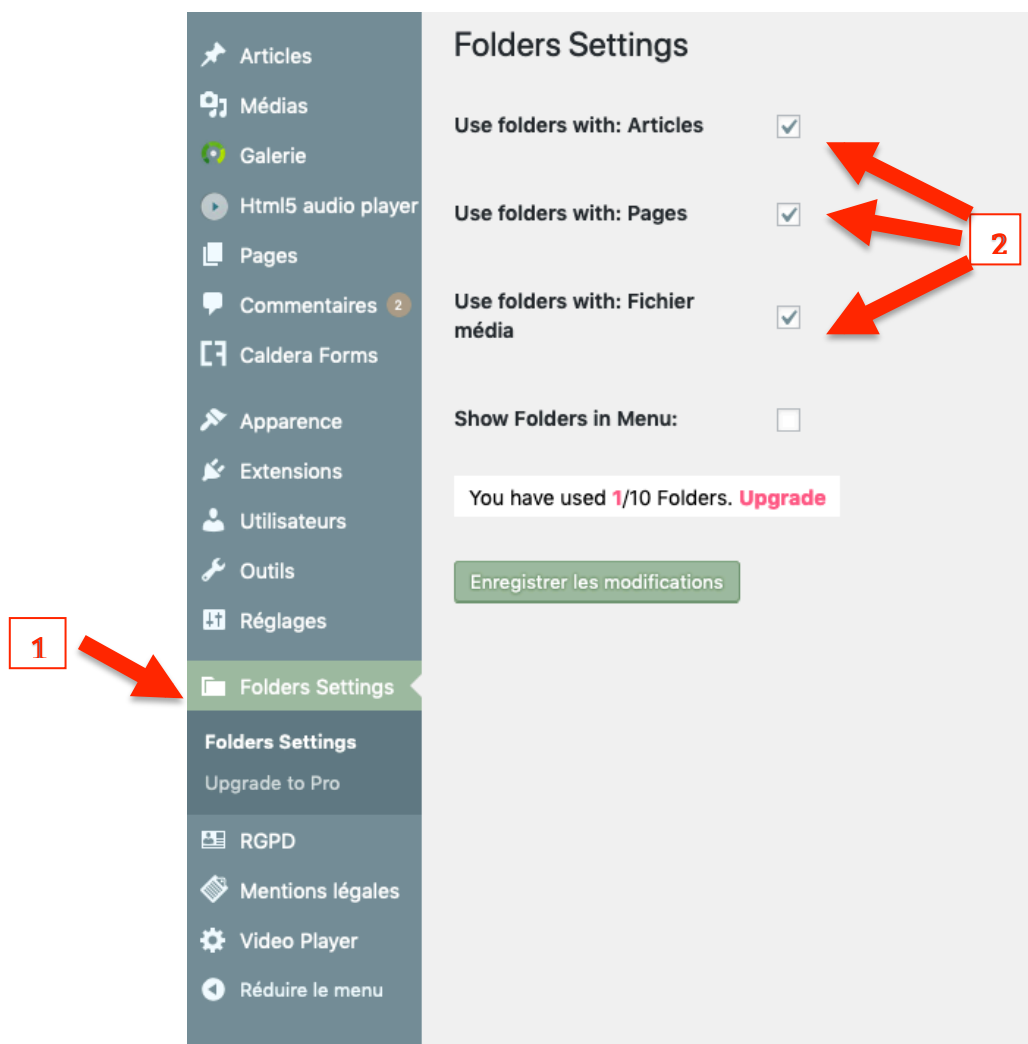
Articles
Médias
Galerie
Html5 audio player
Pages
Commentaires 2
Caldera Forms
Apparence
Extensions
Utilisateurs
Outils
Réglages
1
Folders Settings
Folders Settings
Upgrade to Pro
RGPD
Mentions légales
Video Player
Réduire le menu

Folders Settings

Use folders with: Articles

Use folders with: Pages

2

Use folders with: Fichier média

Show Folders in Menu:

You have used 1/10 Folders. Upgrade

Enregistrer les modifications